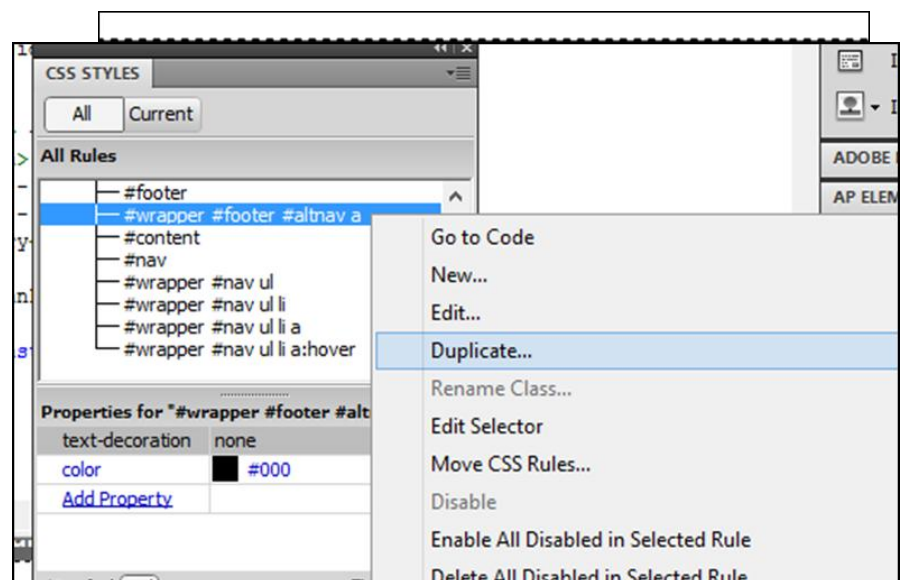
CSS STYLES

All | Current

All Rules

#footer
#wrapper #footer #altnav a
#content
#nav
#wrapper #nav ul
#wrapper #nav ul li
#wrapper #nav ul li a
#wrapper #nav ul li a:hover

Properties for "#wrapper #footer #alt

| text-decoration | none |
|---|---|
| color | #000 |
| Add Property | |

ADOBE
AP ELEM

Go to Code
New...
Edit...
Duplicate...
Rename Class...
Edit Selector
Move CSS Rules...
Disable
Enable All Disabled in Selected Rule
Delete All Disabled in Selected Rule